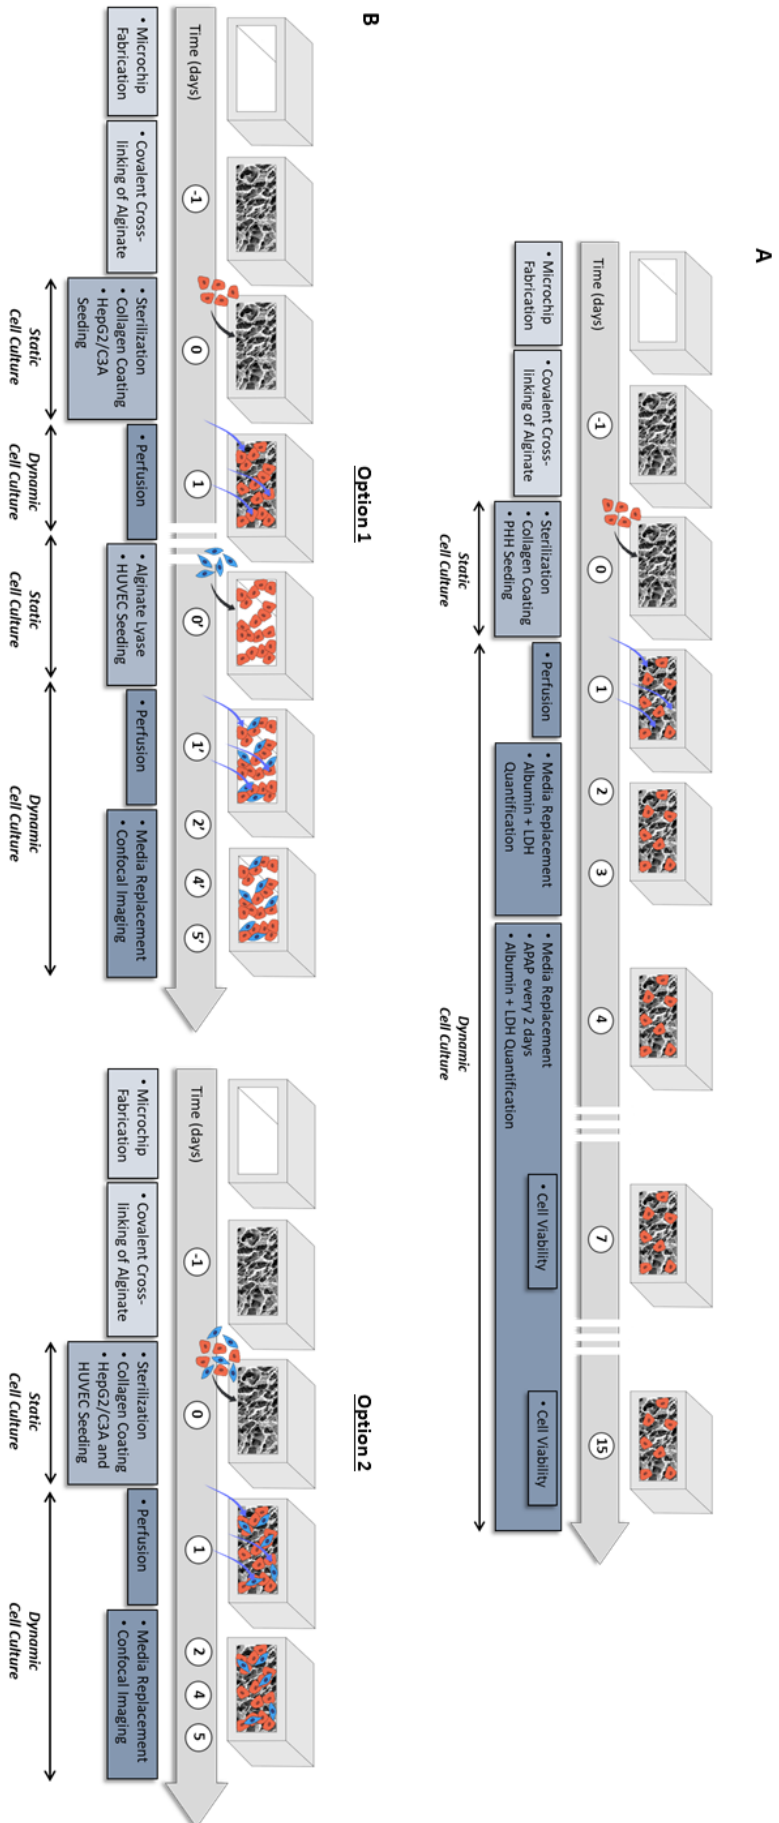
A

Time (days)

-1

0

1

2

3

4

7

15

• Microchip Fabrication

• Covalent Cross-linking of Alginate

• Sterilization
• Collagen Coating
• PHH Seeding

• Perfusion

• Media Replacement
• Albumin + LDH Quantification

• Media Replacement
• APAP every 2 days
• Albumin + LDH Quantification

• Cell Viability

• Cell Viability

Static Cell Culture

Dynamic Cell Culture

B

Option 1

Time (days)

-1

0

1

0'

1'

2'

4'

5'

• Microchip Fabrication

• Covalent Cross-linking of Alginate

• Sterilization
• Collagen Coating
• HepG2/C3A Seeding

• Perfusion

• Alginate Lyase
• HUVEC Seeding

• Perfusion

• Media Replacement
• Confocal Imaging

Static Cell Culture

Dynamic Cell Culture

Static Cell Culture

Dynamic Cell Culture

Option 2

Time (days)

-1

0

1

2

4

5

• Microchip Fabrication

• Covalent Cross-linking of Alginate

• Sterilization
• Collagen Coating
• HepG2/C3A and HUVEC Seeding

• Perfusion

• Media Replacement
• Confocal Imaging

Static Cell Culture

Dynamic Cell Culture